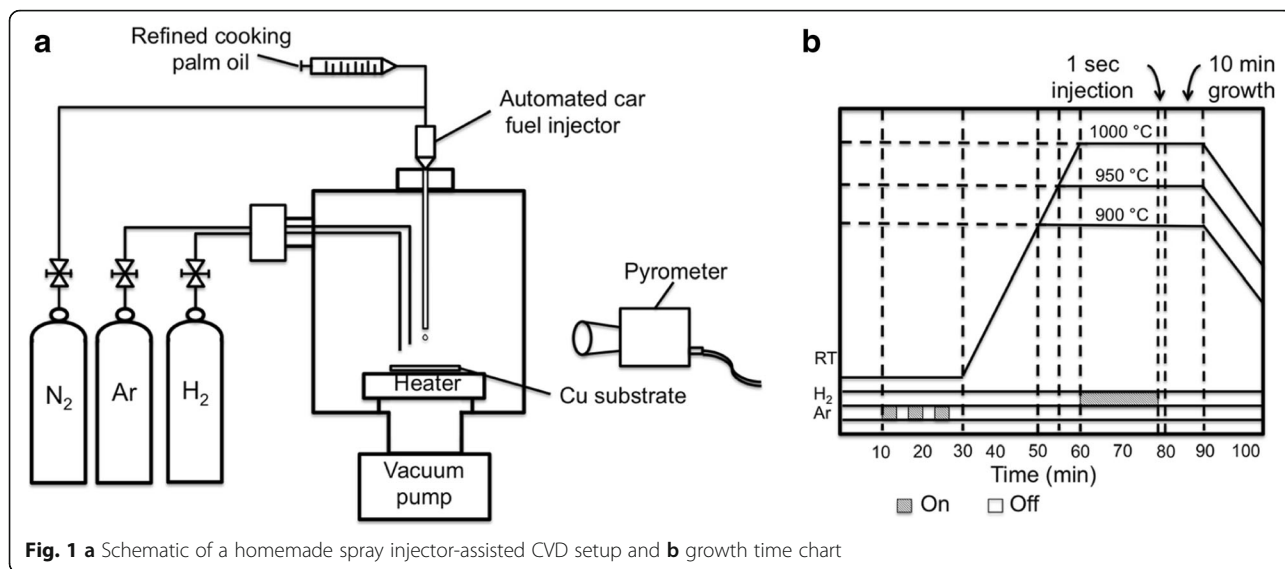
a

Refined cooking palm oil

Automated car fuel injector

$N_2$

Ar

$H_2$

Pyrometer

Heater

Cu substrate

Vacuum pump

b

1 sec injection

10 min growth

1000 °C

950 °C

900 °C

RT

$H_2$

Ar

10 20 30 40 50 60 70 80 90 100

Time (min)

On

Off

**Fig. 1** **a** Schematic of a homemade spray injector-assisted CVD setup and **b** growth time chart